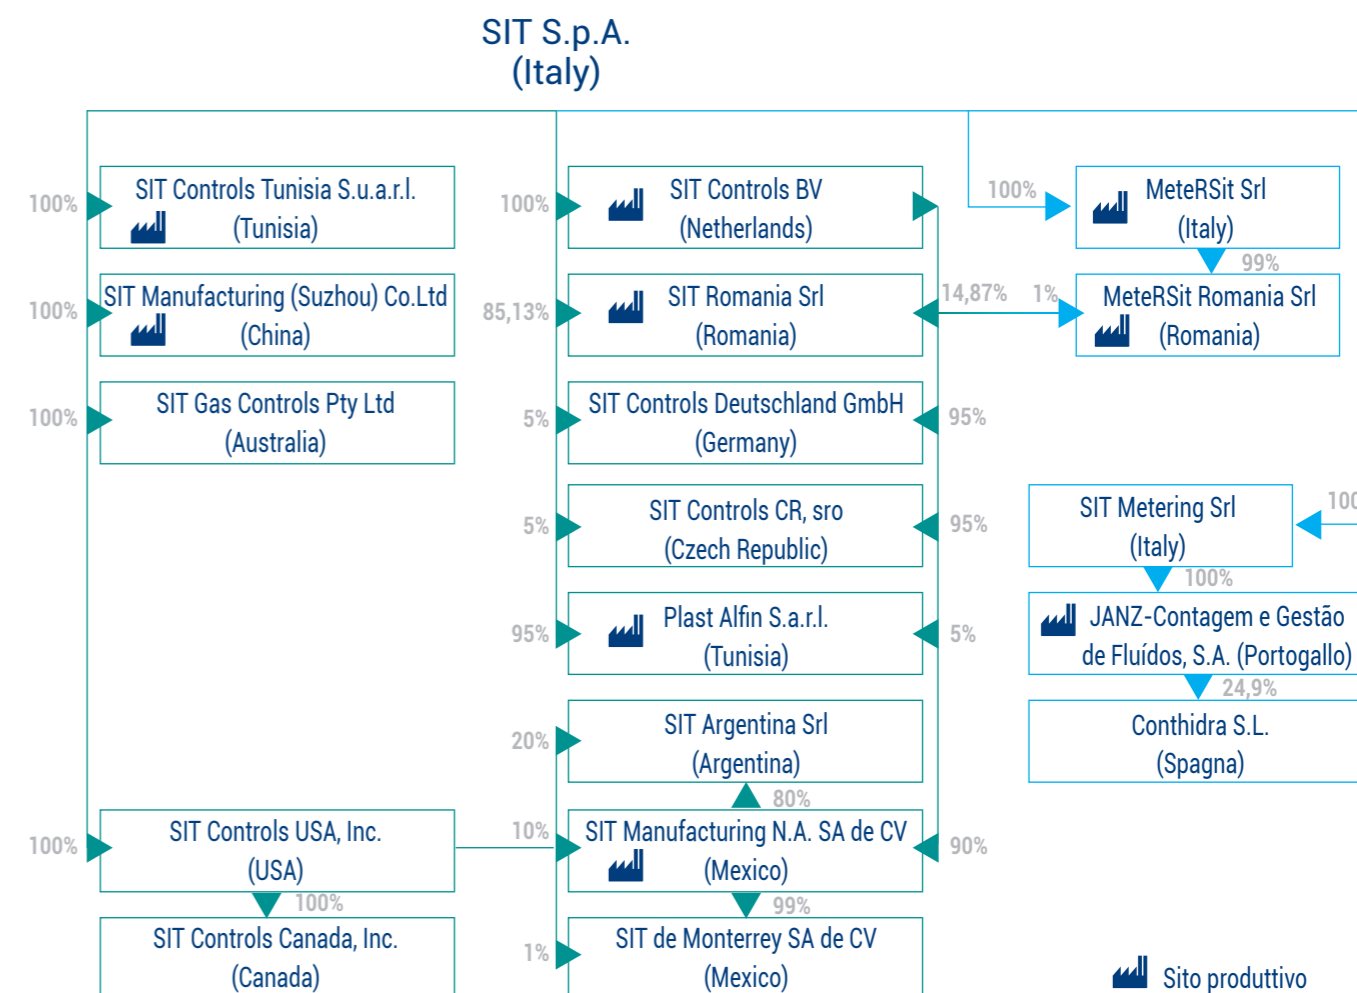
SIT S.p.A.
(Italy)

100%
SIT Controls Tunisia S.u.a.r.l.
(Tunisia)

100%
SIT Manufacturing (Suzhou) Co.Ltd
(China)

100%
SIT Gas Controls Pty Ltd
(Australia)

100%
SIT Controls USA, Inc.
(USA)

100%
SIT Controls Canada, Inc.
(Canada)

100%
SIT Controls BV
(Netherlands)

85,13%
SIT Romania Srl
(Romania)

5%
SIT Controls Deutschland GmbH
(Germany)
95%

5%
SIT Controls CR, sro
(Czech Republic)
95%

95%
Plast Alfin S.a.r.l.
(Tunisia)
5%

20%
SIT Argentina Srl
(Argentina)

80%

10%
SIT Manufacturing N.A. SA de CV
(Mexico)
90%

99%

1%
SIT de Monterrey SA de CV
(Mexico)

100%
MeteRSit Srl
(Italy)

99%

14,87%
1%
MeteRSit Romania Srl
(Romania)

SIT Metering Srl
(Italy)
100

100%
JANZ-Contagem e Gestão de Fluídos, S.A. (Portogallo)

24,9%
Conthidra S.L.
(Spagna)

Sito produttivo